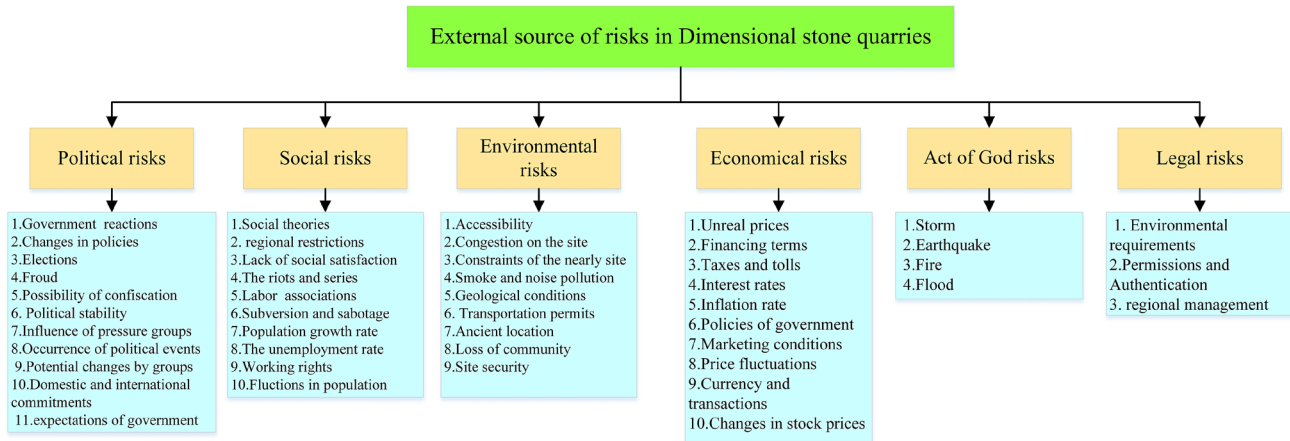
External source of risks in Dimensional stone quarries

Political risks

1.Government reactions
2.Changes in policies
3.Elections
4.Froud
5.Possibility of confiscation
6. Political stability
7.Influence of pressure groups
8.Occurrence of political events
9.Potential changes by groups
10.Domestic and international commitments
11.expectations of government

Social risks

1.Social theories
2. regional restrictions
3.Lack of social satisfaction
4.The riots and series
5.Labor associations
6.Subversion and sabotage
7.Population growth rate
8.The unemployment rate
9.Working rights
10.Fluctions in population

Environmental risks

1.Accessibility
2.Congestion on the site
3.Constraints of the nearly site
4.Smoke and noise pollution
5.Geological conditions
6. Transportation permits
7.Ancient location
8.Loss of community
9.Site security

Economical risks

1.Unreal prices
2.Financing terms
3.Taxes and tolls
4.Interest rates
5.Inflation rate
6.Policies of government
7.Marketing conditions
8.Price fluctuations
9.Currency and transactions
10.Changes in stock prices

Act of God risks

1.Storm
2.Earthquake
3.Fire
4.Flood

Legal risks

1. Environmental requirements
2.Permissions and Authentication
3. regional management